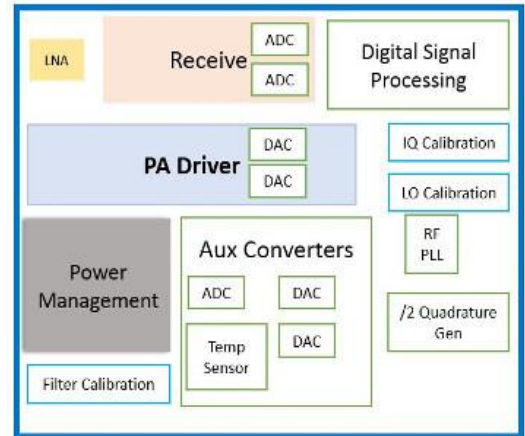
LNA

Receive

ADC

ADC

Digital Signal Processing

PA Driver

DAC

DAC

IQ Calibration

LO Calibration

RF PLL

Power Management

Aux Converters

ADC

DAC

Temp Sensor

DAC

/2 Quadrature Gen

Filter Calibration